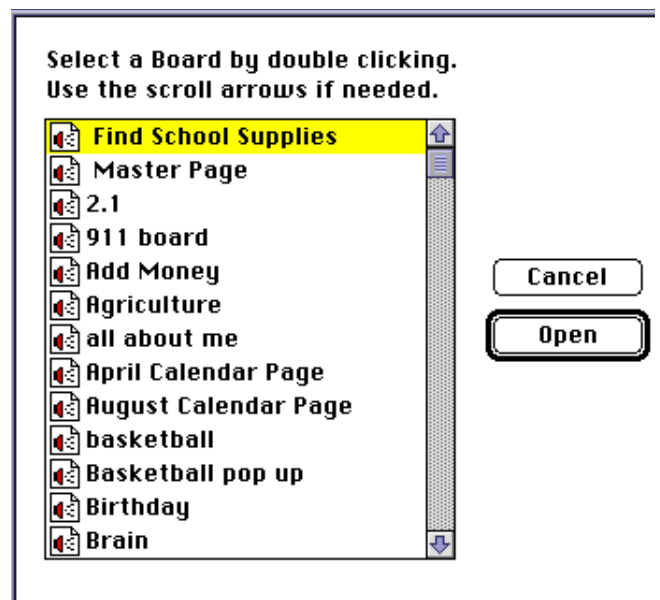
Select a Board by double clicking.
Use the scroll arrows if needed.

Find School Supplies
Master Page
2.1
911 board
Add Money
Agriculture
all about me
April Calendar Page
August Calendar Page
basketball
Basketball pop up
Birthday
Brain

Cancel
Open